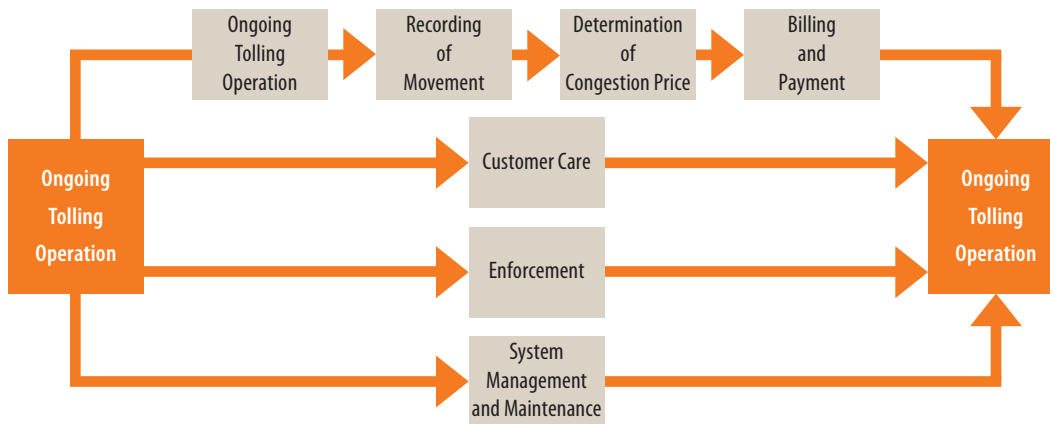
Ongoing Tolling Operation

Recording of Movement

Determination of Congestion Price

Billing and Payment

Ongoing Tolling Operation

Customer Care

Enforcement

System Management and Maintenance

Ongoing Tolling Operation